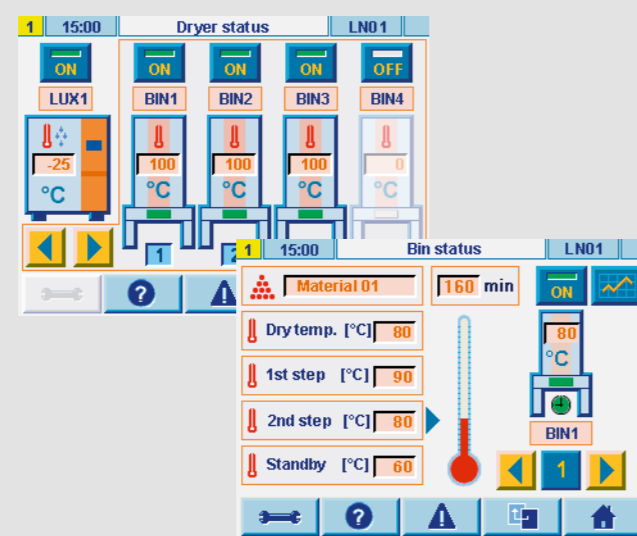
1 15:00 Dryer status LN01

ON
LUX1
-25
°C

ON
BIN1
100
°C

ON
BIN2
100
°C

ON
BIN3
100
°C

OFF
BIN4
0
°C

1 2

?

1 15:00 Bin status LN01

Material 01
160 min
ON

Dry temp. [°C] 80
1st step [°C] 90
2nd step [°C] 80
Standby [°C] 60

80
°C
BIN1
1

?